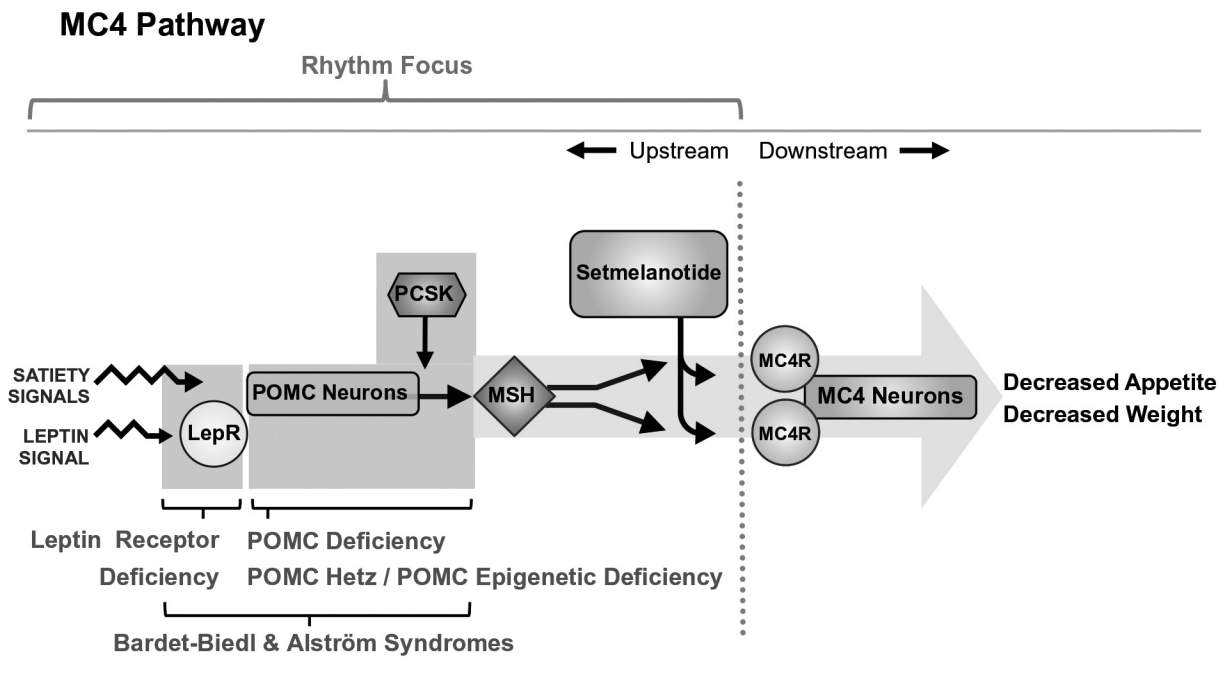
MC4 Pathway

Rhythm Focus

Upstream

Downstream

SATIETY SIGNALS

LEPTIN SIGNAL

LepR

PCSK

POMC Neurons

MSH

Setmelanotide

MC4R

MC4R

MC4 Neurons

Decreased Appetite
Decreased Weight

Leptin Receptor Deficiency

POMC Deficiency
POMC Hetz / POMC Epigenetic Deficiency

Bardet-Biedl & Alström Syndromes